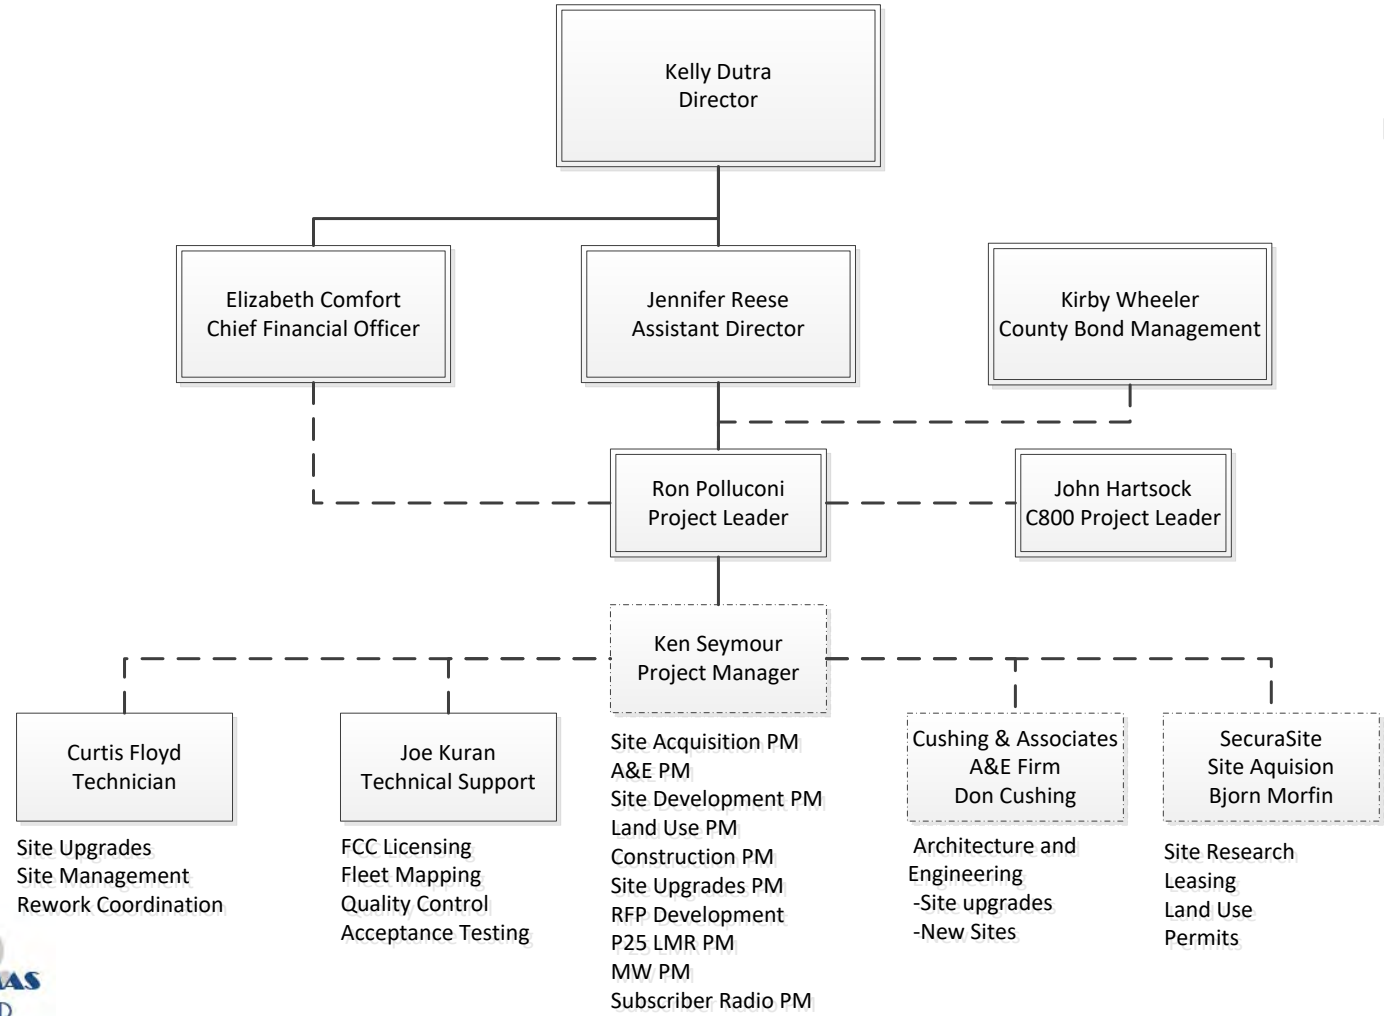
Kelly Dutra
Director

Elizabeth Comfort
Chief Financial Officer

Jennifer Reese
Assistant Director

Kirby Wheeler
County Bond Management

Ron Polluconi
Project Leader

John Hartsock
C800 Project Leader

Ken Seymour
Project Manager

Curtis Floyd
Technician

Site Upgrades
Site Management
Rework Coordination

Joe Kuran
Technical Support

FCC Licensing
Fleet Mapping
Quality Control
Acceptance Testing

Site Acquisition PM
A&E PM
Site Development PM
Land Use PM
Construction PM
Site Upgrades PM
RFP Development
P25 LMR PM
MW PM
Subscriber Radio PM

Cushing & Associates
A&E Firm
Don Cushing

Architecture and Engineering
-Site upgrades
-New Sites

SecuraSite
Site Aquision
Bjorn Morfin

Site Research
Leasing
Land Use
Permits

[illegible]AS
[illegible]D